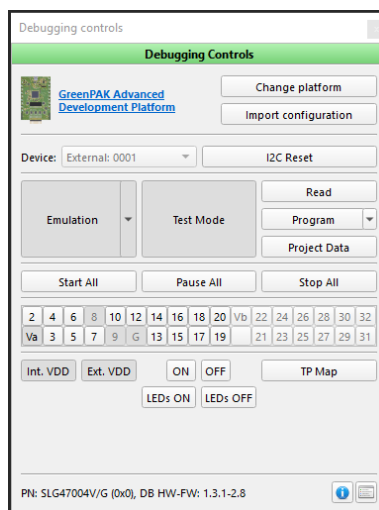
Debugging controls

Debugging Controls

GreenPAK Advanced Development Platform

Change platform

Import configuration

Device: External: 0001

I2C Reset

Read

Emulation

Test Mode

Program

Project Data

Start All

Pause All

Stop All

| 2 | 4 | 6 | 8 | 10 | 12 | 14 | 16 | 18 | 20 | Vb | 22 | 24 | 26 | 28 | 30 | 32 |
|---|---|---|---|---|---|---|---|---|---|---|---|---|---|---|---|---|
| Va | 3 | 5 | 7 | 9 | G | 13 | 15 | 17 | 19 |  | 21 | 23 | 25 | 27 | 29 | 31 |

Int. VDD

Ext. VDD

ON

OFF

TP Map

LEDs ON

LEDs OFF

PN: SLG47004V/G (0x0), DB HW-FW: 1.3.1-2.8